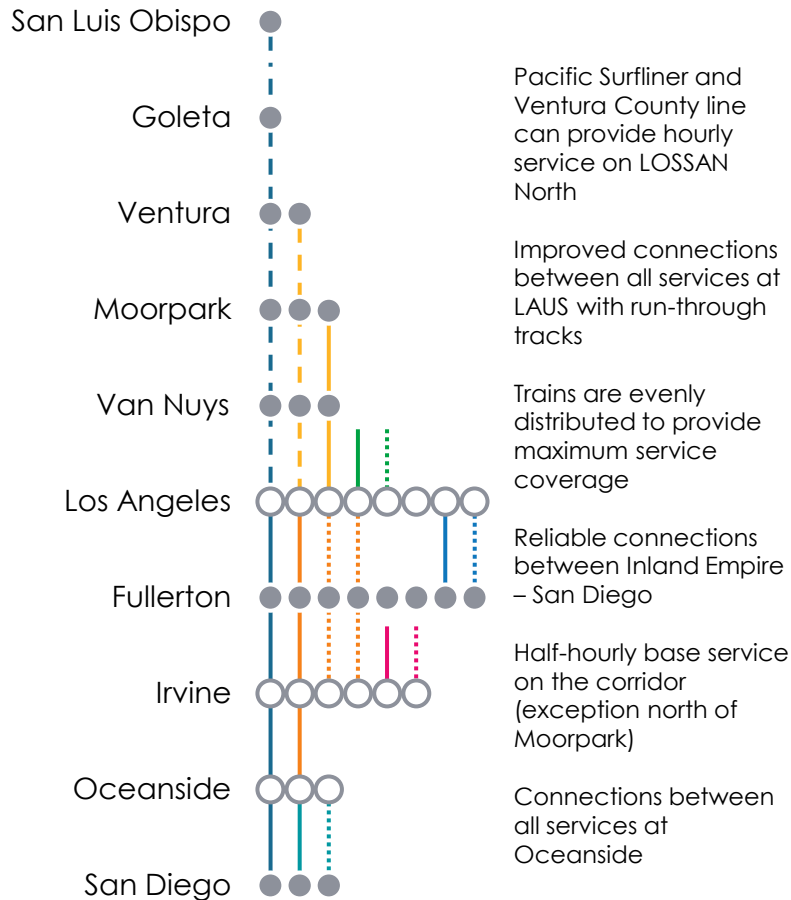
San Luis Obispo

Goleta

Ventura

Moorpark

Van Nuys

Los Angeles

Fullerton

Irvine

Oceanside

San Diego

Pacific Surfliner and Ventura County line can provide hourly service on LOSSAN North

Improved connections between all services at LAUS with run-through tracks

Trains are evenly distributed to provide maximum service coverage

Reliable connections between Inland Empire – San Diego

Half-hourly base service on the corridor (exception north of Moorpark)

Connections between all services at Oceanside